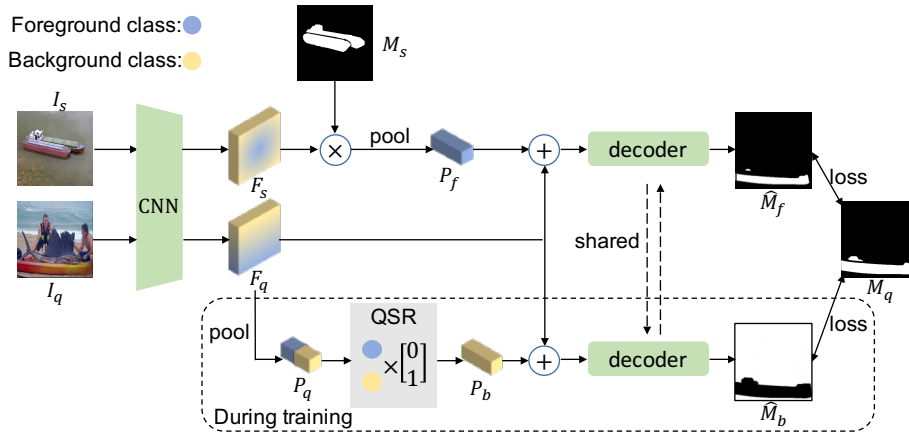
Foreground class:

Background class:

$M_s$

$I_s$

CNN

$F_s$

$\times$

pool

$P_f$

$+$

decoder

$\widehat{M}_f$

loss

$I_q$

$F_q$

shared

$M_q$

pool

QSR

$\times\begin{bmatrix}0\\1\end{bmatrix}$

$P_q$

$P_b$

$+$

decoder

loss

$\widehat{M}_b$

During training